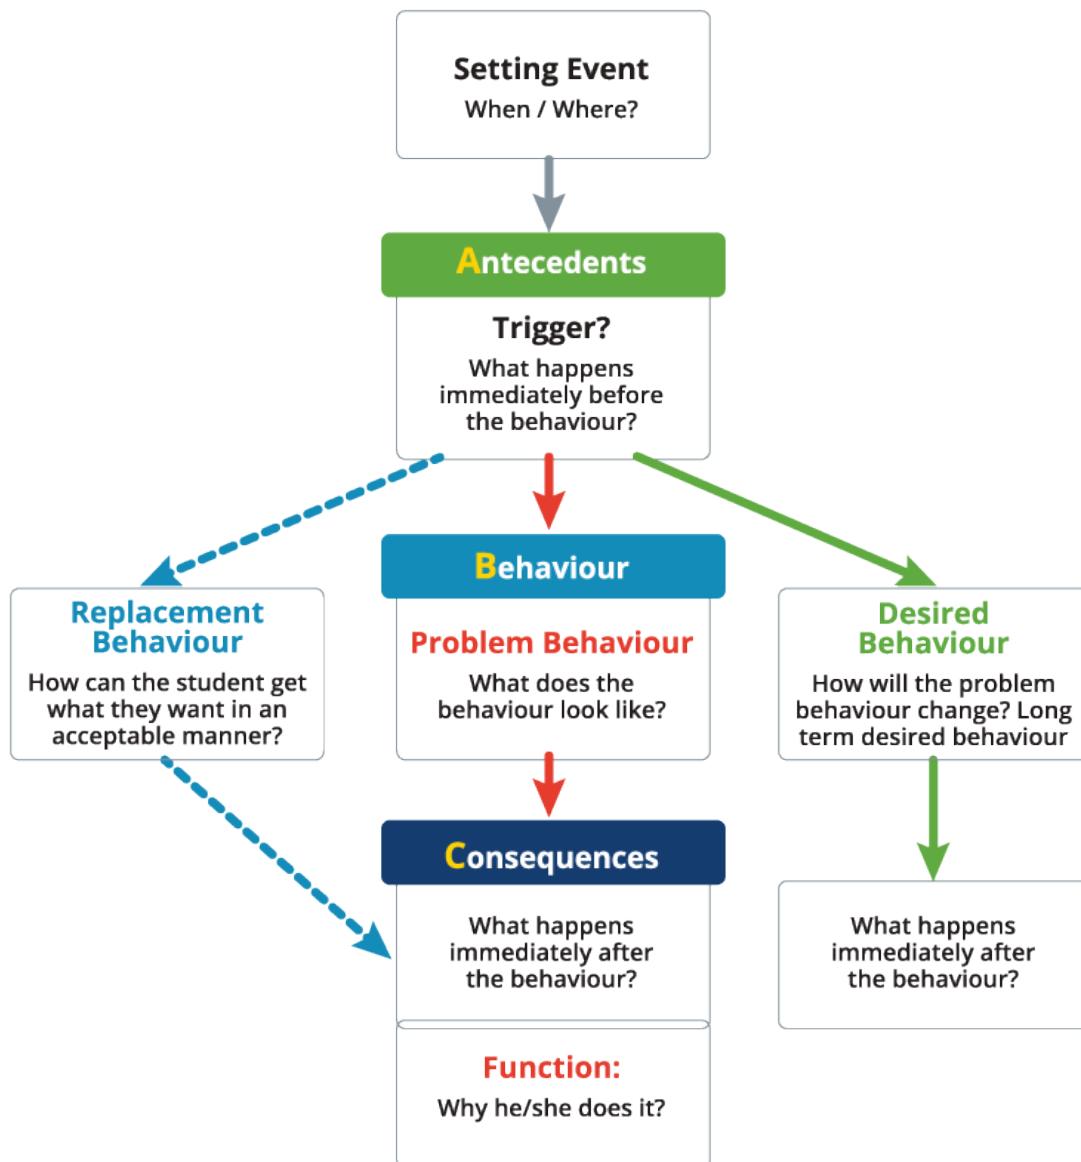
Setting Event
When / Where?

Antecedents

Trigger?
What happens immediately before the behaviour?

Replacement Behaviour
How can the student get what they want in an acceptable manner?

Behaviour

Problem Behaviour
What does the behaviour look like?

Desired Behaviour
How will the problem behaviour change? Long term desired behaviour

Consequences

What happens immediately after the behaviour?

What happens immediately after the behaviour?

Function:
Why he/she does it?